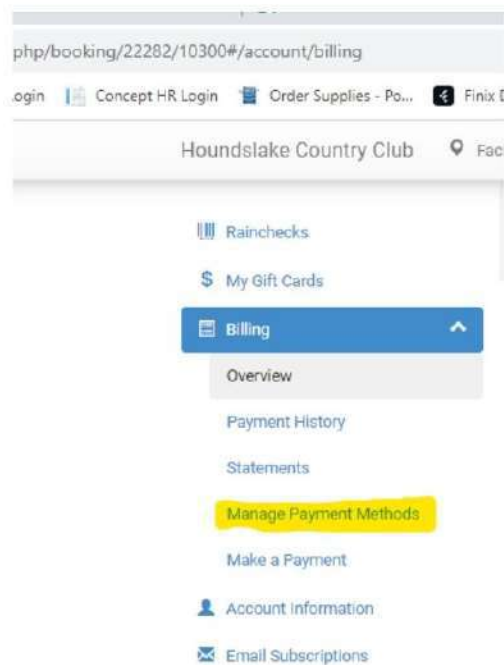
php/booking/22282/10300#/account/billing

ogin | Concept HR Login | Order Supplies - Po... | Finix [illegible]

Houndslake Country Club | Fac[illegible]

Rainchecks

$ My Gift Cards

Billing

Overview

Payment History

Statements

Manage Payment Methods

Make a Payment

Account Information

Email Subscriptions